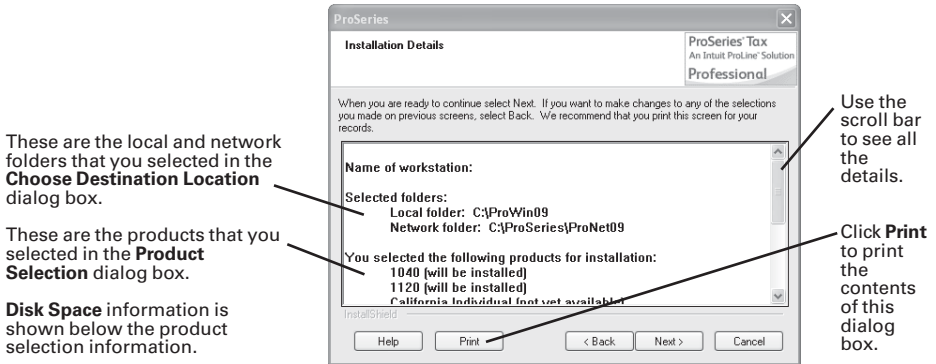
These are the local and network folders that you selected in the **Choose Destination Location** dialog box.

These are the products that you selected in the **Product Selection** dialog box.

**Disk Space** information is shown below the product selection information.

ProSeries

Installation Details

ProSeries® Tax
An Intuit ProLine® Solution
Professional

When you are ready to continue select Next. If you want to make changes to any of the selections you made on previous screens, select Back. We recommend that you print this screen for your records.

Name of workstation:

Selected folders:
Local folder: C:\ProWin09
Network folder: C:\ProSeries\ProNet09

You selected the following products for installation:
1040 (will be installed)
1120 (will be installed)
California Individual (not yet available)

InstallShield

Help
Print
< Back
Next >
Cancel

Use the scroll bar to see all the details.

Click **Print** to print the contents of this dialog box.